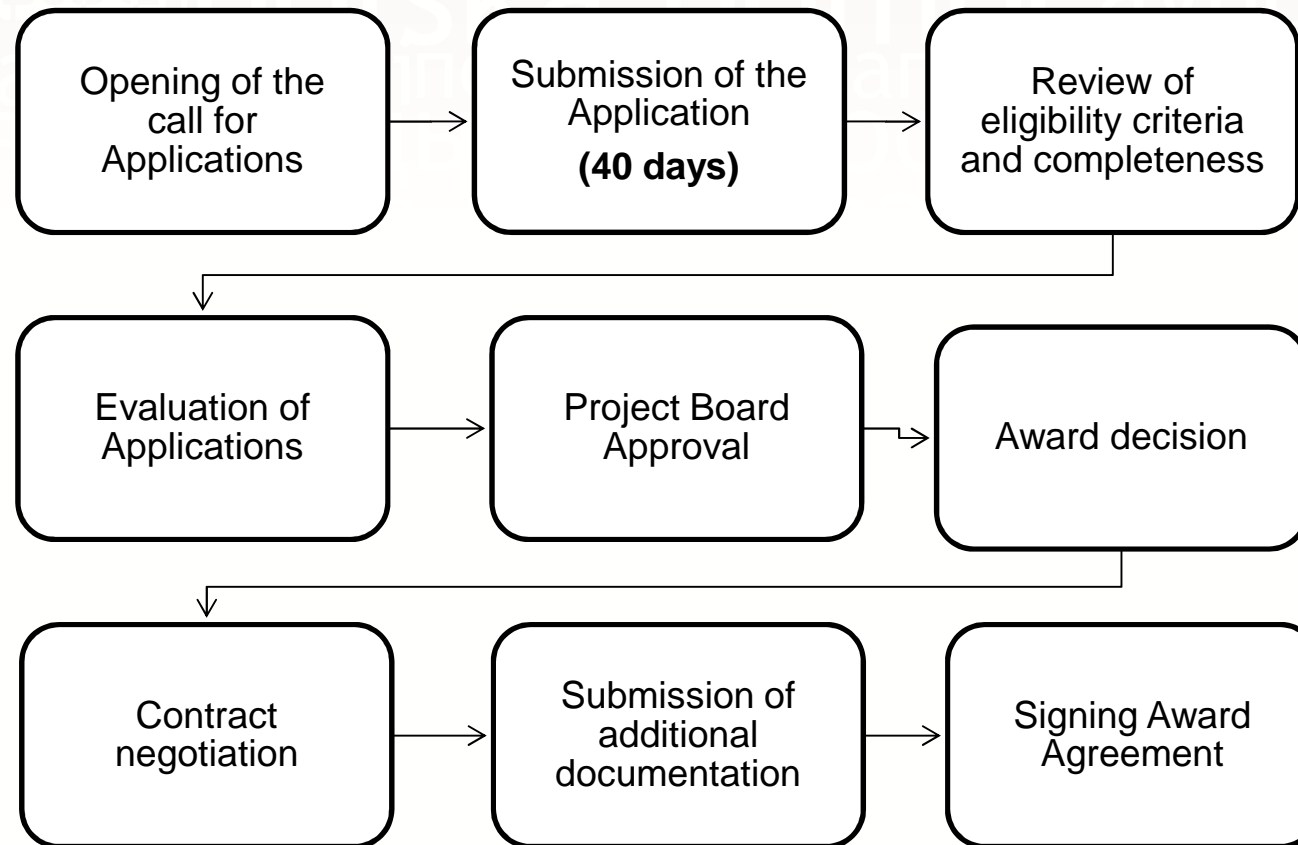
Opening of the call for Applications

Submission of the Application
**(40 days)**

Review of eligibility criteria and completeness

Evaluation of Applications

Project Board Approval

Award decision

Contract negotiation

Submission of additional documentation

Signing Award Agreement